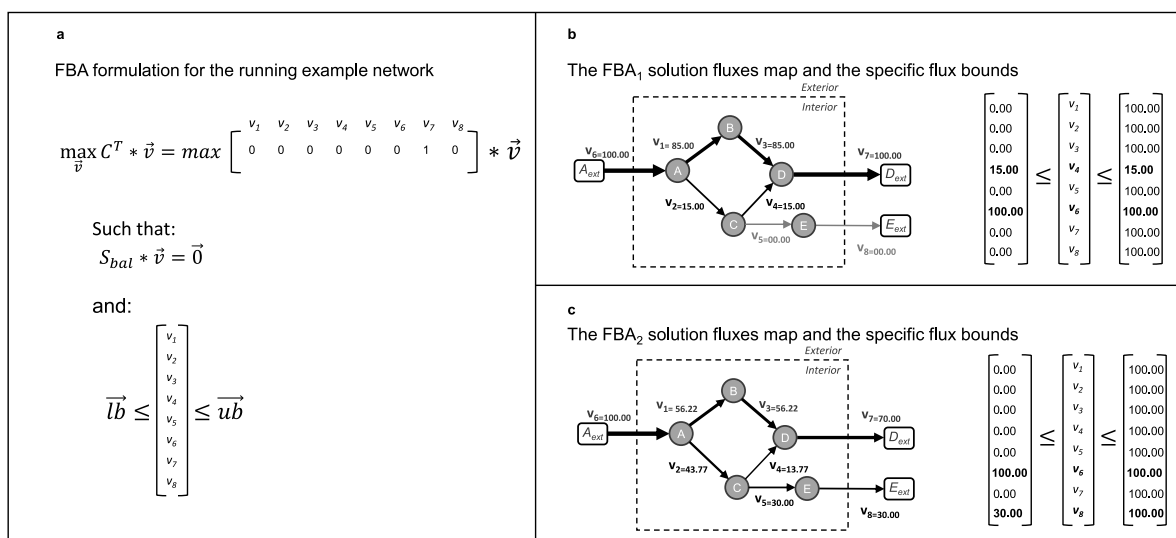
a

FBA formulation for the running example network

$\max_{\vec{v}} C^T * \vec{v} = max \begin{bmatrix} v_1 & v_2 & v_3 & v_4 & v_5 & v_6 & v_7 & v_8 \\ 0 & 0 & 0 & 0 & 0 & 0 & 1 & 0 \end{bmatrix} * \vec{v}$

Such that:
$S_{bal} * \vec{v} = \vec{0}$

and:

$\overrightarrow{lb} \leq \begin{bmatrix} v_1 \\ v_2 \\ v_3 \\ v_4 \\ v_5 \\ v_6 \\ v_7 \\ v_8 \end{bmatrix} \leq \overrightarrow{ub}$

b

The FBA$_1$ solution fluxes map and the specific flux bounds

Exterior
Interior

$A_{ext}$ v6=100.00 A v1= 85.00 B v3=85.00 D v7=100.00 $D_{ext}$ v2=15.00 C v4=15.00 E $E_{ext}$ v5=00.00 v8=00.00

$\begin{bmatrix} 0.00 \\ 0.00 \\ 0.00 \\ \mathbf{15.00} \\ 0.00 \\ \mathbf{100.00} \\ 0.00 \\ 0.00 \end{bmatrix} \leq \begin{bmatrix} v_1 \\ v_2 \\ v_3 \\ v_4 \\ v_5 \\ v_6 \\ v_7 \\ v_8 \end{bmatrix} \leq \begin{bmatrix} 100.00 \\ 100.00 \\ 100.00 \\ \mathbf{15.00} \\ 100.00 \\ \mathbf{100.00} \\ 100.00 \\ 100.00 \end{bmatrix}$

c

The FBA$_2$ solution fluxes map and the specific flux bounds

Exterior
Interior

$A_{ext}$ v6=100.00 A v1= 56.22 B v3=56.22 D v7=70.00 $D_{ext}$ v2=43.77 C v4=13.77 E $E_{ext}$ v5=30.00 v8=30.00

$\begin{bmatrix} 0.00 \\ 0.00 \\ 0.00 \\ 0.00 \\ 0.00 \\ \mathbf{100.00} \\ 0.00 \\ \mathbf{30.00} \end{bmatrix} \leq \begin{bmatrix} v_1 \\ v_2 \\ v_3 \\ v_4 \\ v_5 \\ v_6 \\ v_7 \\ v_8 \end{bmatrix} \leq \begin{bmatrix} 100.00 \\ 100.00 \\ 100.00 \\ 100.00 \\ 100.00 \\ \mathbf{100.00} \\ 100.00 \\ \mathbf{100.00} \end{bmatrix}$